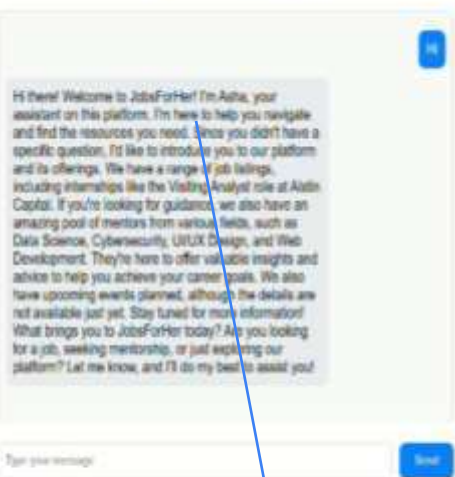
Hi

Hi there! Welcome to JobsForHer! I'm Asha, your assistant on this platform. I'm here to help you navigate and find the resources you need. Since you didn't have a specific question, I'd like to introduce you to our platform and its offerings. We have a range of job listings, including internships like the Visiting Analyst role at Aldin Capital. If you're looking for guidance, we also have an amazing pool of mentors from various fields, such as Data Science, Cybersecurity, UI/UX Design, and Web Development. They're here to offer valuable insights and advice to help you achieve your career goals. We also have upcoming events planned, although the details are not available just yet. Stay tuned for more information! What brings you to JobsForHer today? Are you looking for a job, seeking mentorship, or just exploring our platform? Let me know, and I'll do my best to assist you!

Type your message

Send